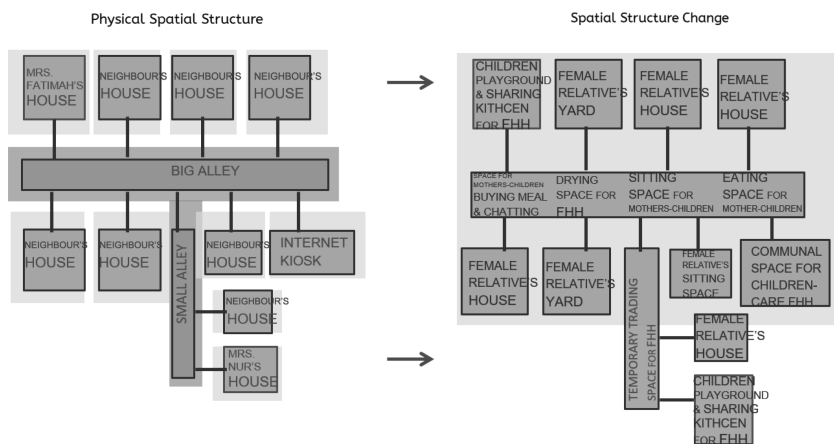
Physical Spatial Structure

MRS. FATIMAH'S HOUSE

NEIGHBOUR'S HOUSE

NEIGHBOUR'S HOUSE

NEIGHBOUR'S HOUSE

BIG ALLEY

NEIGHBOUR'S HOUSE

NEIGHBOUR'S HOUSE

NEIGHBOUR'S HOUSE

INTERNET KIOSK

SMALL ALLEY

NEIGHBOUR'S HOUSE

MRS. NUR'S HOUSE

Spatial Structure Change

CHILDREN PLAYGROUND & SHARING KITHCEN FOR FHH

FEMALE RELATIVE'S YARD

FEMALE RELATIVE'S HOUSE

FEMALE RELATIVE'S HOUSE

SPACE FOR MOTHERS-CHILDREN BUYING MEAL & CHATTING

DRYING SPACE FOR FHH

SITTING SPACE FOR MOTHERS-CHILDREN

EATING SPACE FOR MOTHER-CHILDREN

FEMALE RELATIVE'S HOUSE

FEMALE RELATIVE'S YARD

TEMPORARY TRADING SPACE FOR FHH

FEMALE RELATIVE'S SITTING SPACE

COMMUNAL SPACE FOR CHILDREN-CARE FHH

FEMALE RELATIVE'S HOUSE

CHILDREN PLAYGROUND & SHARING KITHCEN FOR FHH